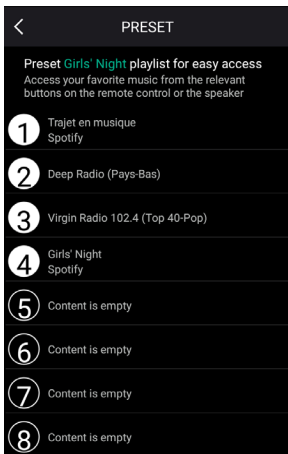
PRESET

Preset Girls' Night playlist for easy access
Access your favorite music from the relevant buttons on the remote control or the speaker

1 Trajet en musique
Spotify

2 Deep Radio (Pays-Bas)

3 Virgin Radio 102.4 (Top 40-Pop)

4 Girls' Night
Spotify

5 Content is empty

6 Content is empty

7 Content is empty

8 Content is empty